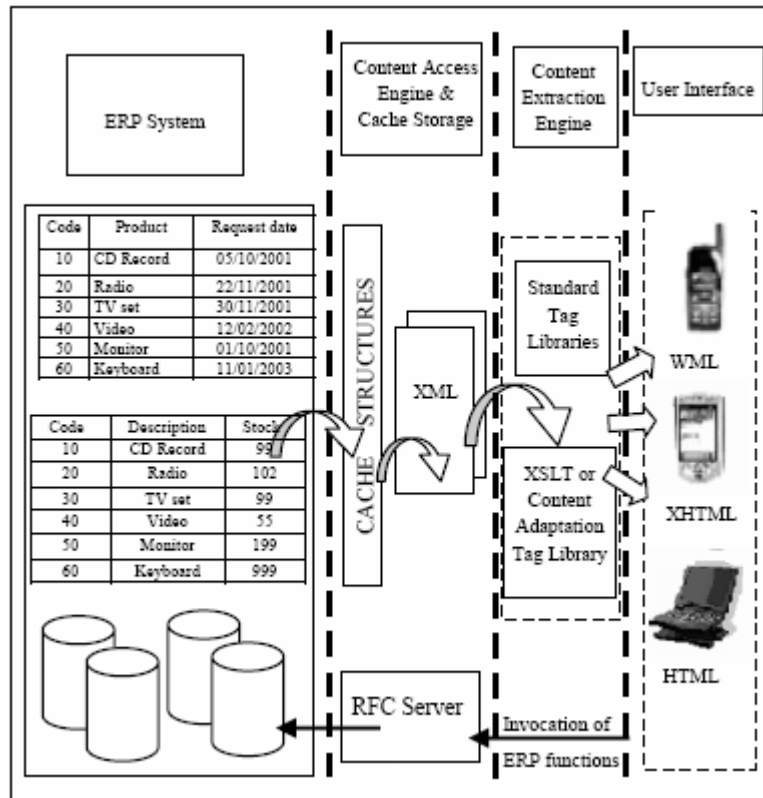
ERP System

Content Access Engine & Cache Storage

Content Extraction Engine

User Interface

| Code | Product | Request date |
|---|---|---|
| 10 | CD Record | 05/10/2001 |
| 20 | Radio | 22/11/2001 |
| 30 | TV set | 30/11/2001 |
| 40 | Video | 12/02/2002 |
| 50 | Monitor | 01/10/2001 |
| 60 | Keyboard | 11/01/2003 |

| Code | Description | Stock |
|---|---|---|
| 10 | CD Record | 99 |
| 20 | Radio | 102 |
| 30 | TV set | 99 |
| 40 | Video | 55 |
| 50 | Monitor | 199 |
| 60 | Keyboard | 999 |

CACHE STRUCTURES

XML

Standard Tag Libraries

XSLT or Content Adaptation Tag Library

WML

XHTML

HTML

RFC Server

Invocation of ERP functions